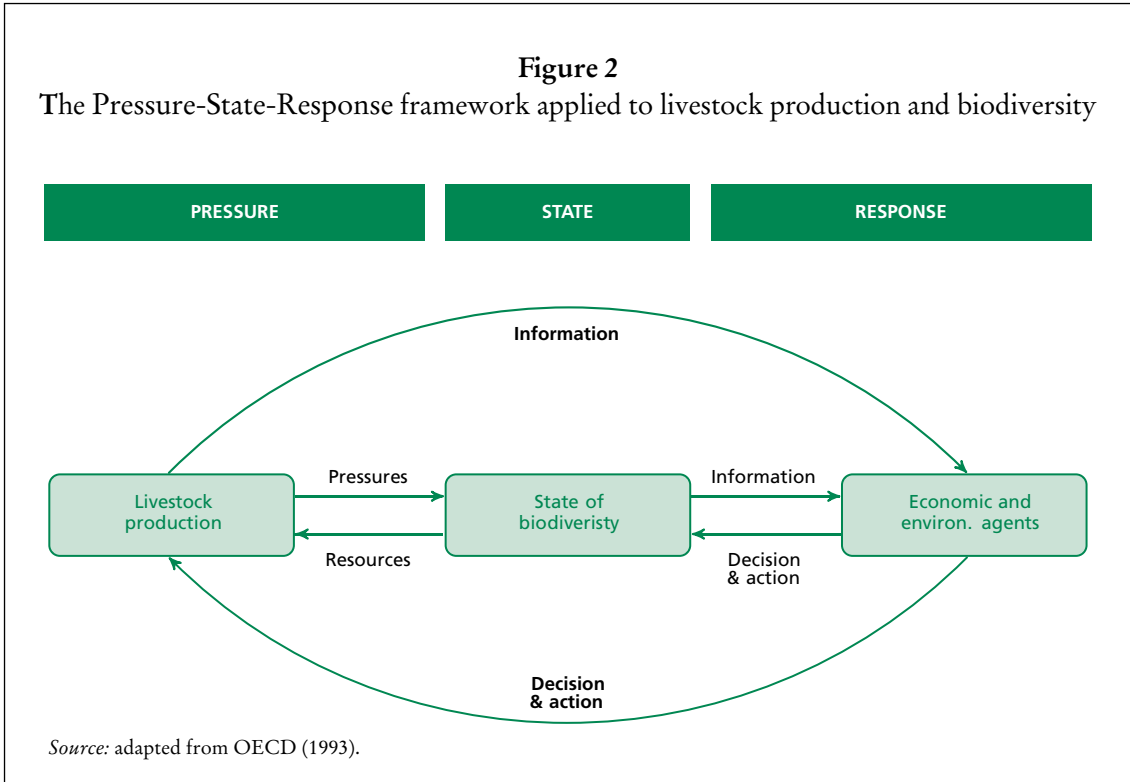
Figure 2
The Pressure-State-Response framework applied to livestock production and biodiversity

PRESSURE

STATE

RESPONSE

Information

Livestock production

Pressures

Resources

State of biodiveristy

Information

Decision & action

Economic and environ. agents

Decision & action

Source: adapted from OECD (1993).